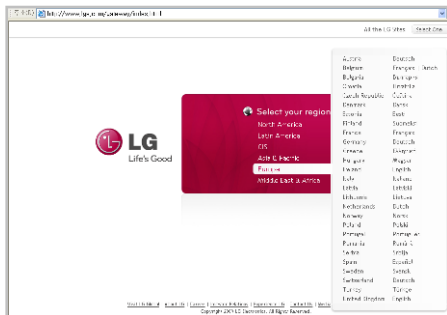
http://www.lg.com/uk/...

All the LG sites | Select One

LG
Life's Good

Select your region
North America
Latin America
CIS
Asia & Pacific
Europe
Middle East & Africa

| | |
|---|---|
| Austria | Deutsch |
| Belgium | Français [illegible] |
| Bulgaria | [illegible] |
| Croatia | Hrvatski |
| Czech Republic | Čeština |
| Denmark | Dansk |
| Estonia | Eesti |
| Finland | Suomeksi |
| France | Français |
| Germany | Deutsch |
| Greece | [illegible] |
| Hungary | Magyar |
| Ireland | English |
| Italy | Italiano |
| Latvia | Latviski |
| Lithuania | Lietuva |
| Netherlands | Dutch |
| Norway | Norsk |
| Poland | Polski |
| Portugal | Português |
| Romania | Română |
| Serbia | Srpski |
| Spain | Español |
| Sweden | Svensk |
| Switzerland | Deutsch |
| Turkey | Türkçe |
| United Kingdom | English |

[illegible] | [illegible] | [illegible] | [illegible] | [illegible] | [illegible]
Copyright 2009 LG Electronics. All Rights Reserved.